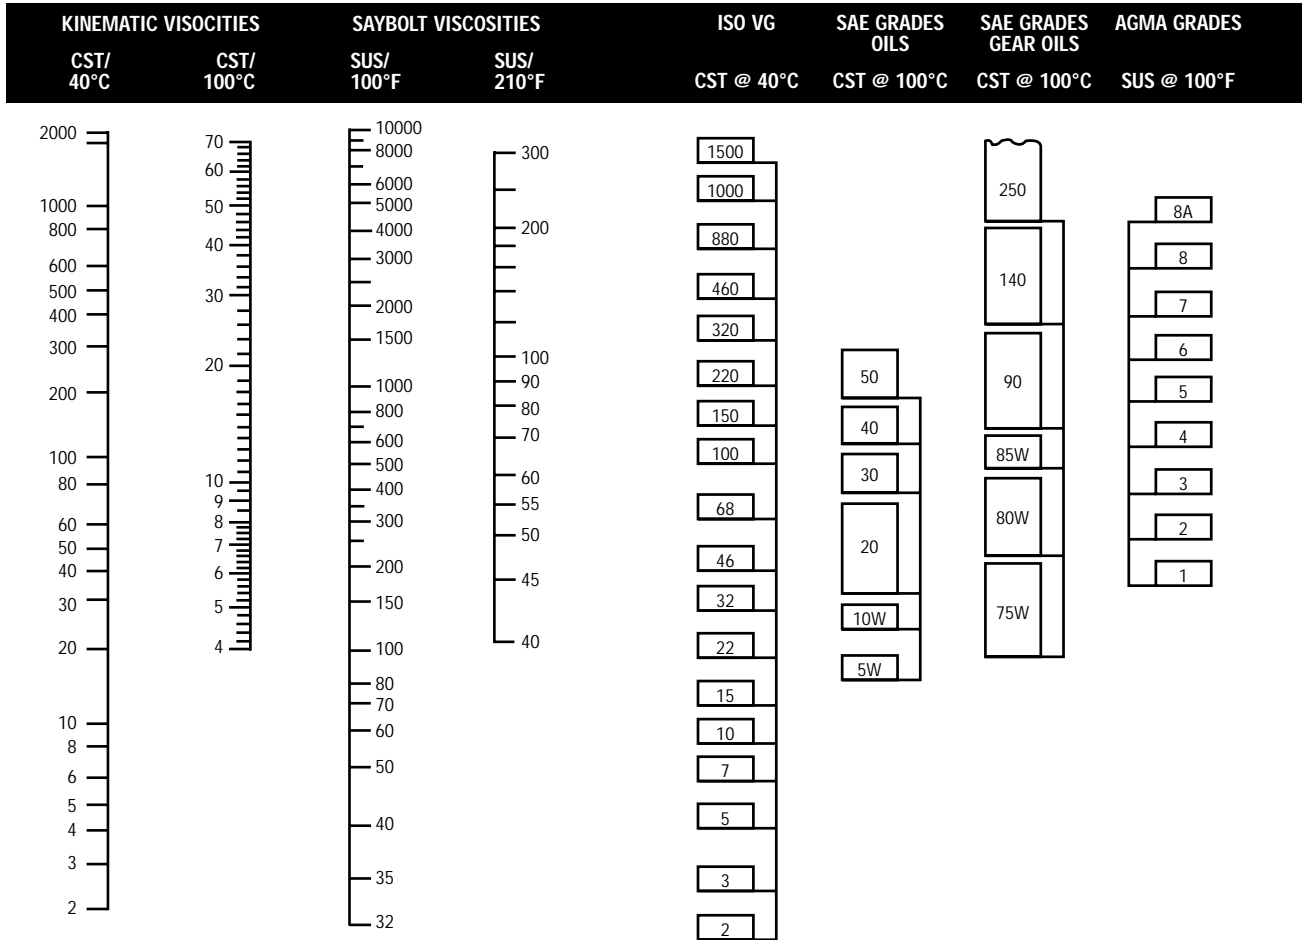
| KINEMATIC VISCOSITIES | | SAYBOLT VISCOSITIES | | ISO VG | SAE GRADES OILS | SAE GRADES GEAR OILS | AGMA GRADES |
|---|---|---|---|---|---|---|---|
| CST/ 40°C | CST/ 100°C | SUS/ 100°F | SUS/ 210°F | CST @ 40°C | CST @ 100°C | CST @ 100°C | SUS @ 100°F |

2000
1000
800
600
500
400
300
200
100
80
60
50
40
30
20
10
8
6
5
4
3
2

70
60
50
40
30
20
10
9
8
7
6
5
4

10000
8000
6000
5000
4000
3000
2000
1500
1000
800
600
500
400
300
200
150
100
80
70
60
50
40
35
32

300
200
100
90
80
70
60
55
50
45
40

1500
1000
880
460
320
220
150
100
68
46
32
22
15
10
7
5
3
2

50
40
30
20
10W
5W

250
140
90
85W
80W
75W

8A
8
7
6
5
4
3
2
1